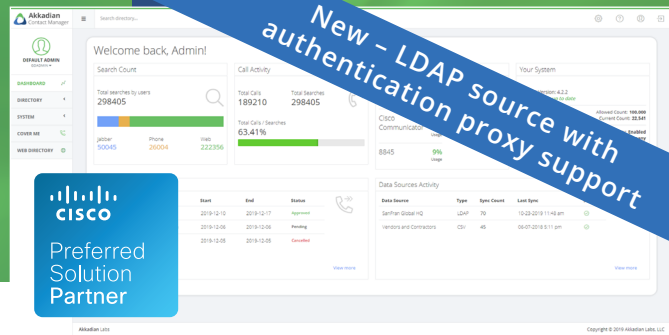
Akkadian Contact Manager

Search directory...

New – LDAP source with authentication proxy support

DEFAULT ADMIN

DASHBOARD

DIRECTORY

SYSTEM

COVER ME

WEB DIRECTORY

Welcome back, Admin!

Search Count

Total searches by users
298405

Jabber
50045

Phone
26004

Web
222356

Call Activity

Total Calls
189210

Total Searches
298405

Total Calls / Searches
63.41%

Your System

Allowed Count: 100,000
Current Count: 22,541

Cisco Communicator

8845

9%
Usage

Start | End | Status
2019-12-10 | 2019-12-17 | Approved
2019-12-06 | 2019-12-06 | Pending
2019-12-05 | 2019-12-05 | Cancelled

View more

Data Sources Activity

| Data Source | Type | Sync Count | Last Sync |
|---|---|---|---|
| Sanfrer Global HQ | LDAP | 70 | 10-23-2019 11:48 am |
| Vendors and Contractors | CSV | 46 | 06-07-2019 8:11 pm |

View more

CISCO
Preferred Solution Partner

Akkadian Labs

Copyright © 2019 Akkadian Labs, LLC